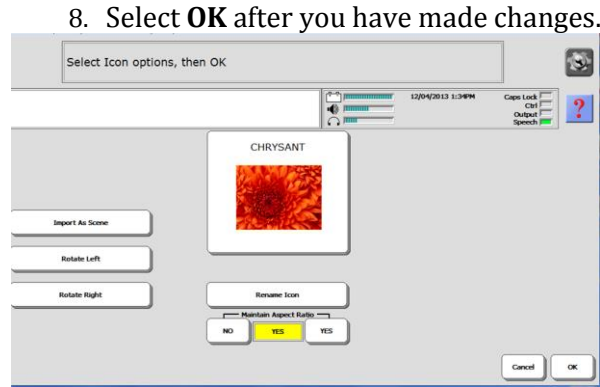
8. Select **OK** after you have made changes.

Select Icon options, then OK

12/04/2013 1:34PM

Caps Lock
Ctrl
Output
Speech

?

CHRYSANT

Import As Scene

Rotate Left

Rotate Right

Rename Icon

Maintain Aspect Ratio

NO

YES

YES

Cancel

OK